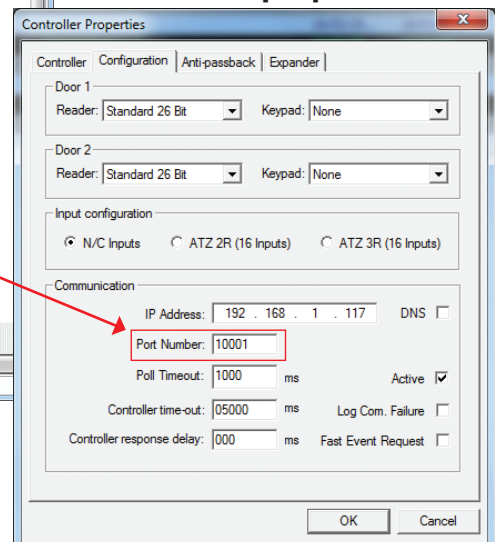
Controller Properties

Controller | Configuration | Anti-passback | Expander

Door 1
Reader: Standard 26 Bit
Keypad: None

Door 2
Reader: Standard 26 Bit
Keypad: None

Input configuration
N/C Inputs
ATZ 2R (16 Inputs)
ATZ 3R (16 Inputs)

Communication
IP Address: 192 . 168 . 1 . 117
DNS
Port Number: 10001
Poll Timeout: 1000 ms
Active
Controller time-out: 05000 ms
Log Com. Failure
Controller response delay: 000 ms
Fast Event Request

OK
Cancel